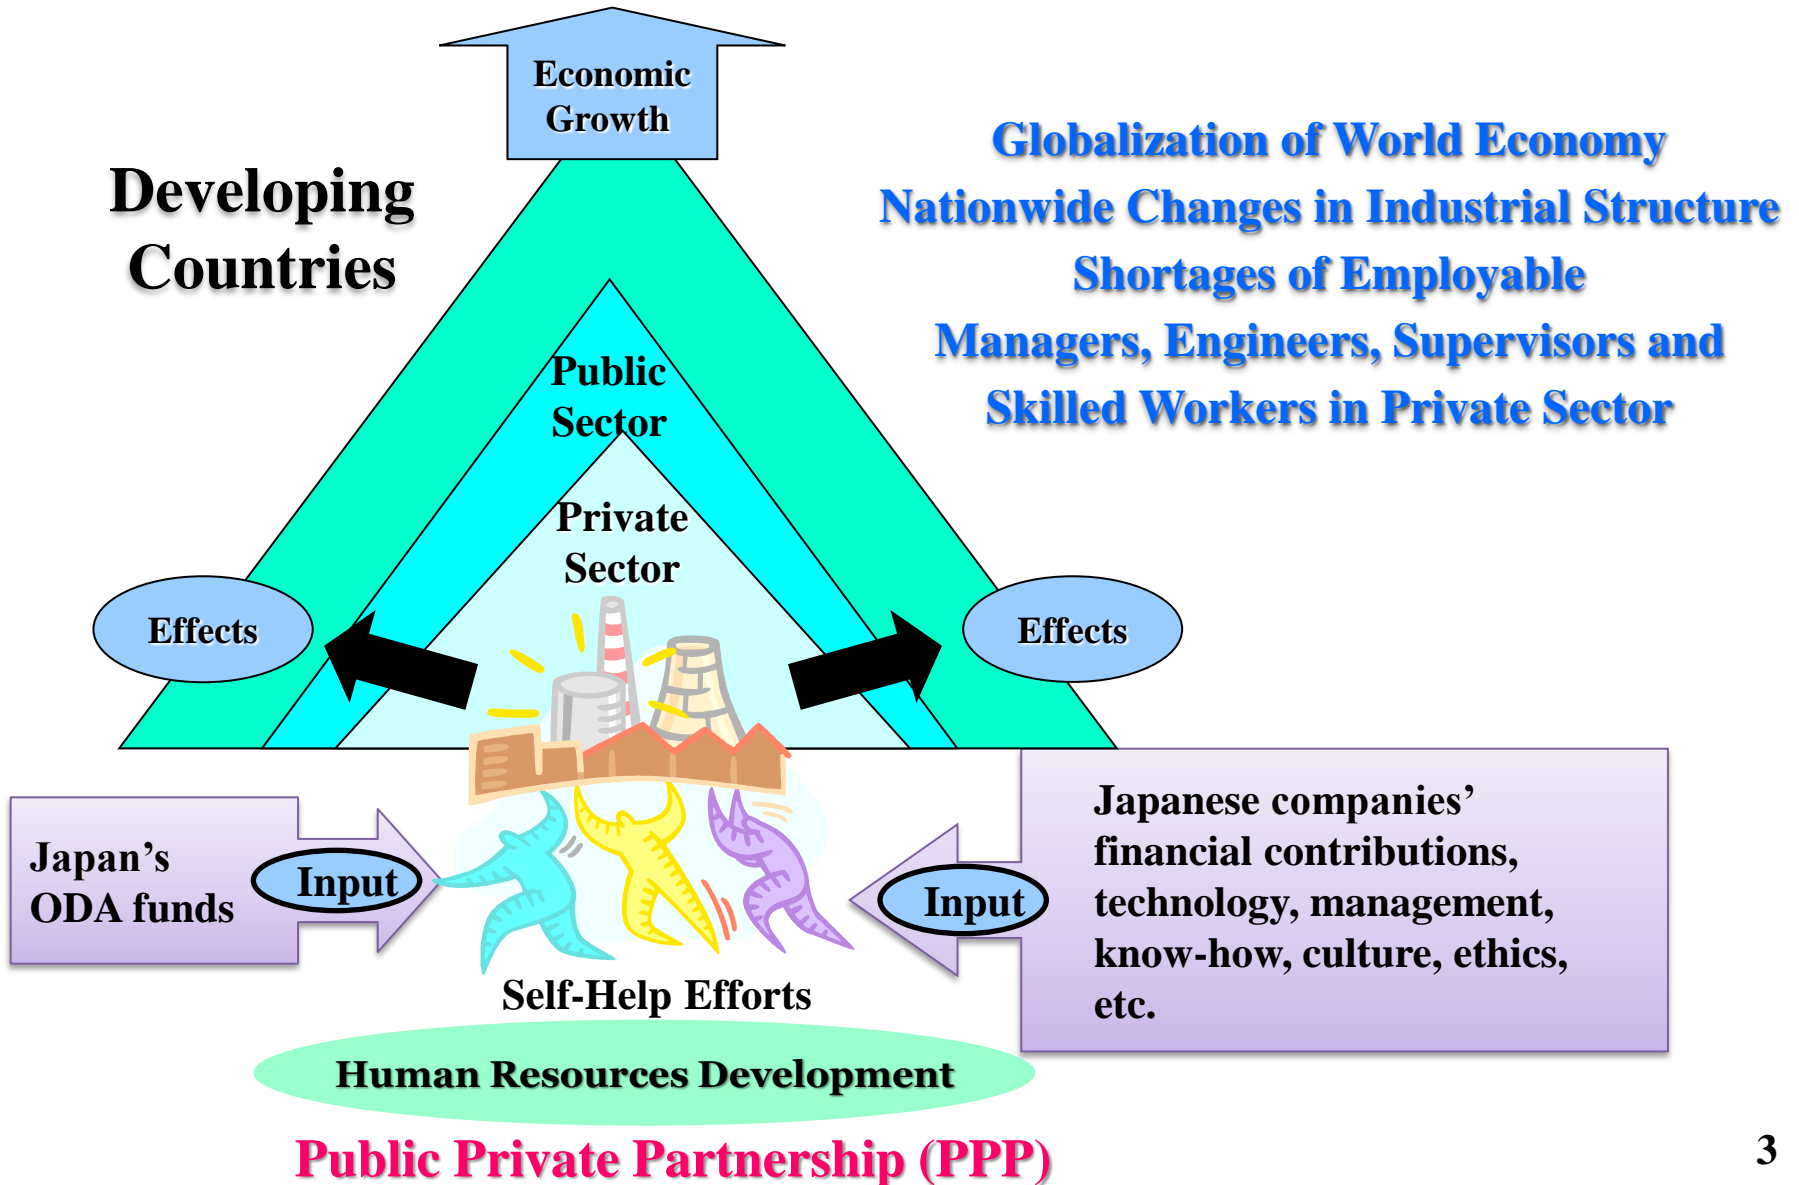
Economic Growth

Developing Countries

Globalization of World Economy
Nationwide Changes in Industrial Structure
Shortages of Employable
Managers, Engineers, Supervisors and
Skilled Workers in Private Sector

Public Sector

Private Sector

Effects

Effects

Japan's ODA funds

Input

Input

Japanese companies' financial contributions, technology, management, know-how, culture, ethics, etc.

Self-Help Efforts

Human Resources Development

Public Private Partnership (PPP)

3